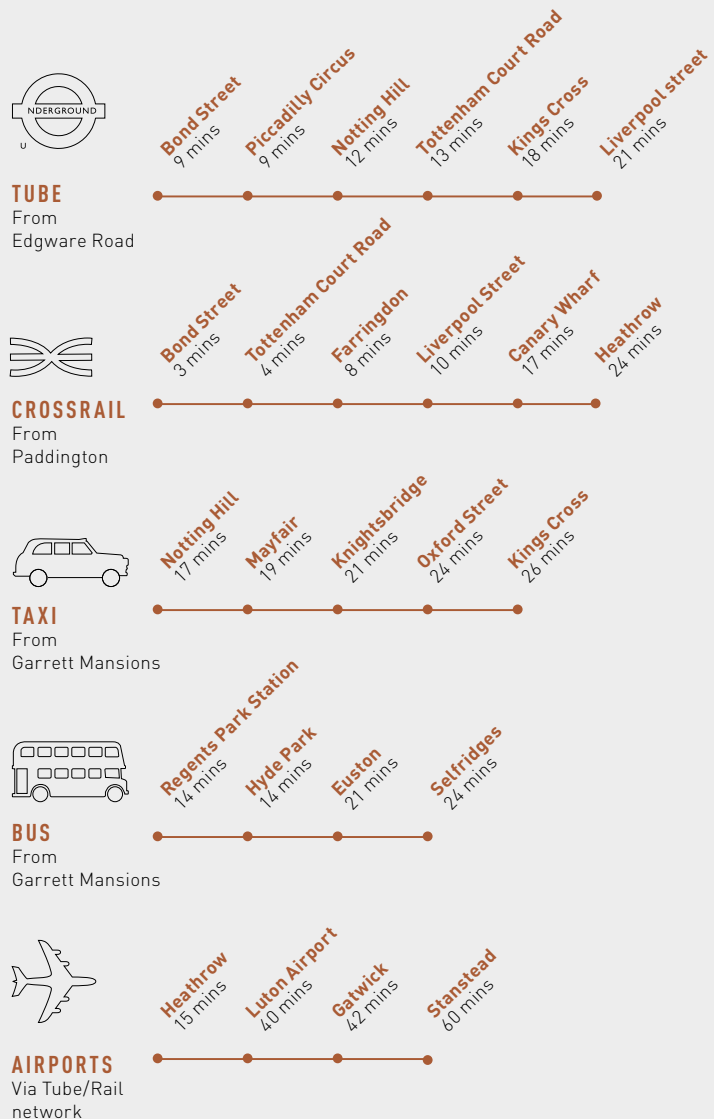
NDERGROUND
U

TUBE
From
Edgware Road

Bond Street
9 mins

Piccadilly Circus
9 mins

Notting Hill
12 mins

Tottenham Court Road
13 mins

Kings Cross
18 mins

Liverpool street
21 mins

CROSSRAIL
From
Paddington

Bond Street
3 mins

Tottenham Court Road
4 mins

Farringdon
8 mins

Liverpool Street
10 mins

Canary Wharf
17 mins

Heathrow
24 mins

TAXI
From
Garrett Mansions

Notting Hill
17 mins

Mayfair
19 mins

Knightsbridge
21 mins

Oxford Street
24 mins

Kings Cross
26 mins

BUS
From
Garrett Mansions

Regents Park Station
14 mins

Hyde Park
14 mins

Euston
21 mins

Selfridges
24 mins

AIRPORTS
Via Tube/Rail
network

Heathrow
15 mins

Luton Airport
40 mins

Gatwick
42 mins

Stanstead
60 mins